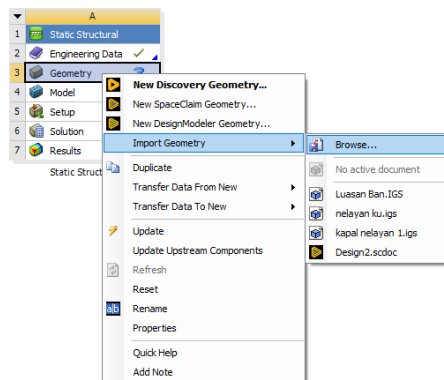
A
1 Static Structural
2 Engineering Data ✓
3 Geometry ?
4 Model
5 Setup
6 Solution
7 Results
Static Structural

New Discovery Geometry...
New SpaceClaim Geometry...
New DesignModeler Geometry...
Import Geometry
Duplicate
Transfer Data From New
Transfer Data To New
Update
Update Upstream Components
Refresh
Reset
Rename
Properties
Quick Help
Add Note

Browse...
No active document
Luasan Ban.IGS
nelayan ku.igs
kapal nelayan 1.igs
Design2.scdoc